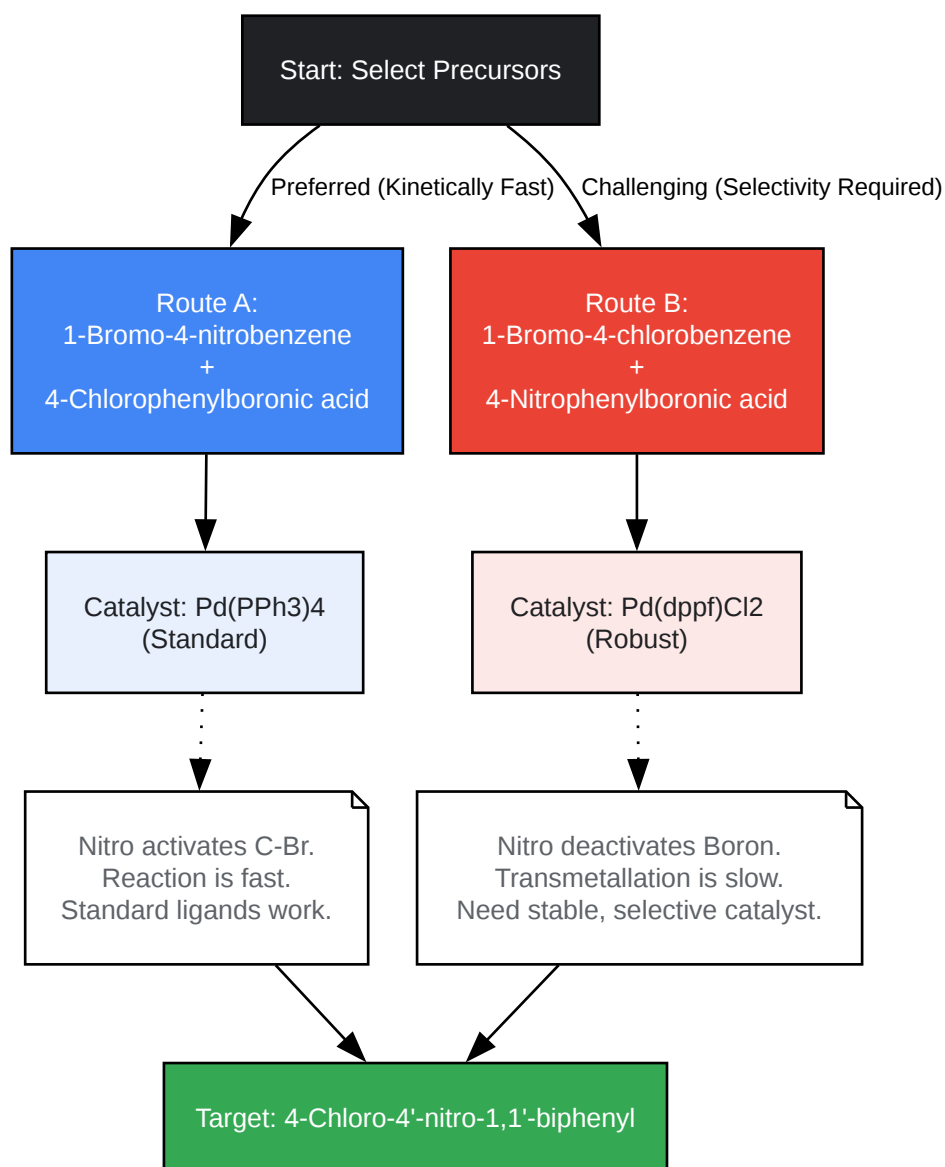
Start: Select Precursors

Preferred (Kinetically Fast)

Challenging (Selectivity Required)

Route A:
1-Bromo-4-nitrobenzene
+
4-Chlorophenylboronic acid

Route B:
1-Bromo-4-chlorobenzene
+
4-Nitrophenylboronic acid

Catalyst: Pd(PPh3)4
(Standard)

Catalyst: Pd(dppf)Cl2
(Robust)

Nitro activates C-Br.
Reaction is fast.
Standard ligands work.

Nitro deactivates Boron.
Transmetallation is slow.
Need stable, selective catalyst.

Target: 4-Chloro-4'-nitro-1,1'-biphenyl